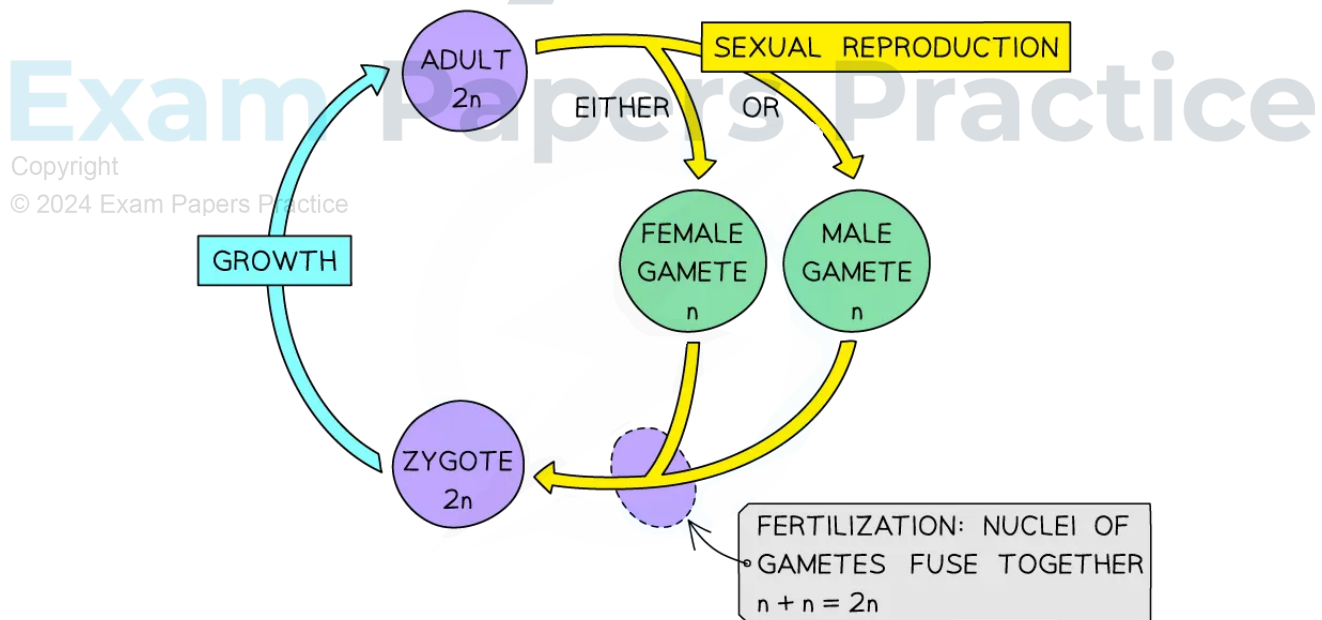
Exam Papers Practice
Copyright
© 2024 Exam Papers Practice

ADULT
2n

SEXUAL REPRODUCTION

EITHER

OR

GROWTH

FEMALE GAMETE
n

MALE GAMETE
n

ZYGOTE
2n

FERTILIZATION: NUCLEI OF GAMETES FUSE TOGETHER
$n + n = 2n$